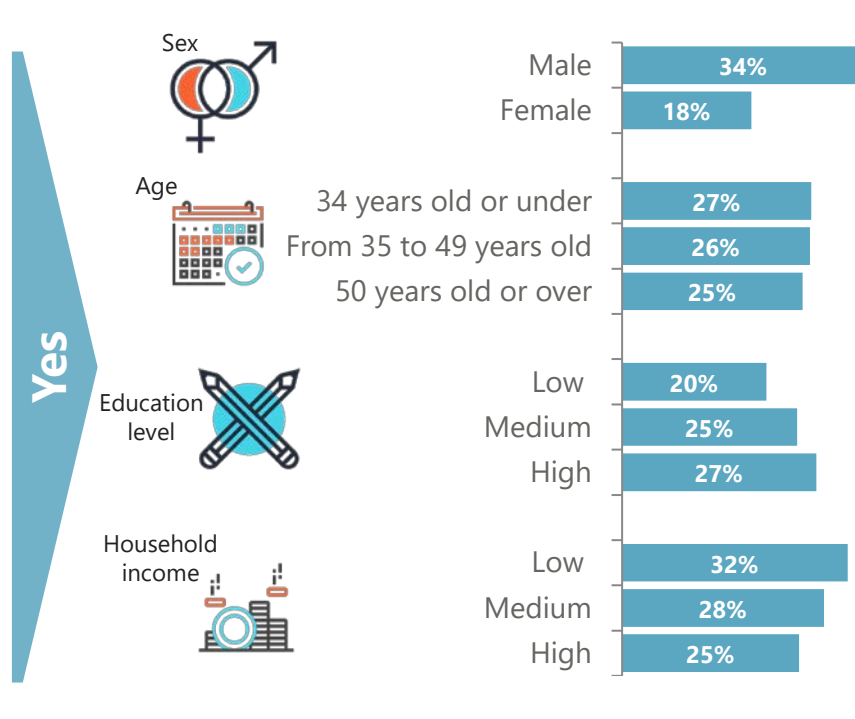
Yes

Sex
Male 34%
Female 18%

Age
34 years old or under 27%
From 35 to 49 years old 26%
50 years old or over 25%

Education level
Low 20%
Medium 25%
High 27%

Household income
Low 32%
Medium 28%
High 25%